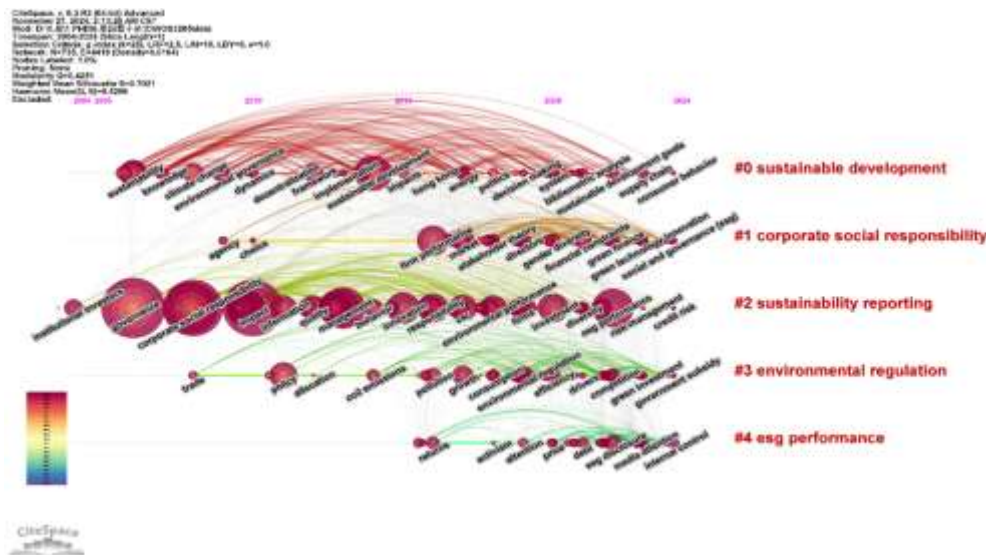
CiteSpace, v. 6.3.R3 (64-bit) Advanced
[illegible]
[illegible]
Timespan: 2004-2024 (Slice Length=1)
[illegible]
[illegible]
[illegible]
Pruning: None
Modularity Q=0.4251
Weighted Mean Silhouette S=0.7601
Harmonic Mean(Q, S)=0.5356
Excluded:

2004 2005 2010 2014 2019 2024

#0 sustainable development
#1 corporate social responsibility
#2 sustainability reporting
#3 environmental regulation
#4 esg performance

sustainability
environmental performance
dynamics
green
framework
management
innovation
firm performance
legitimacy
disclosure
corporate social responsibility
impact
performance
environmental
credit risk
trade
policy
co2 emissions
pollution
growth
environmental regulation
government subsidy
esg disclosure
internal control
consumer behavior
supply chain
agency
social and governance (esg)
green technology innovation
institutional ownership

CiteSpace